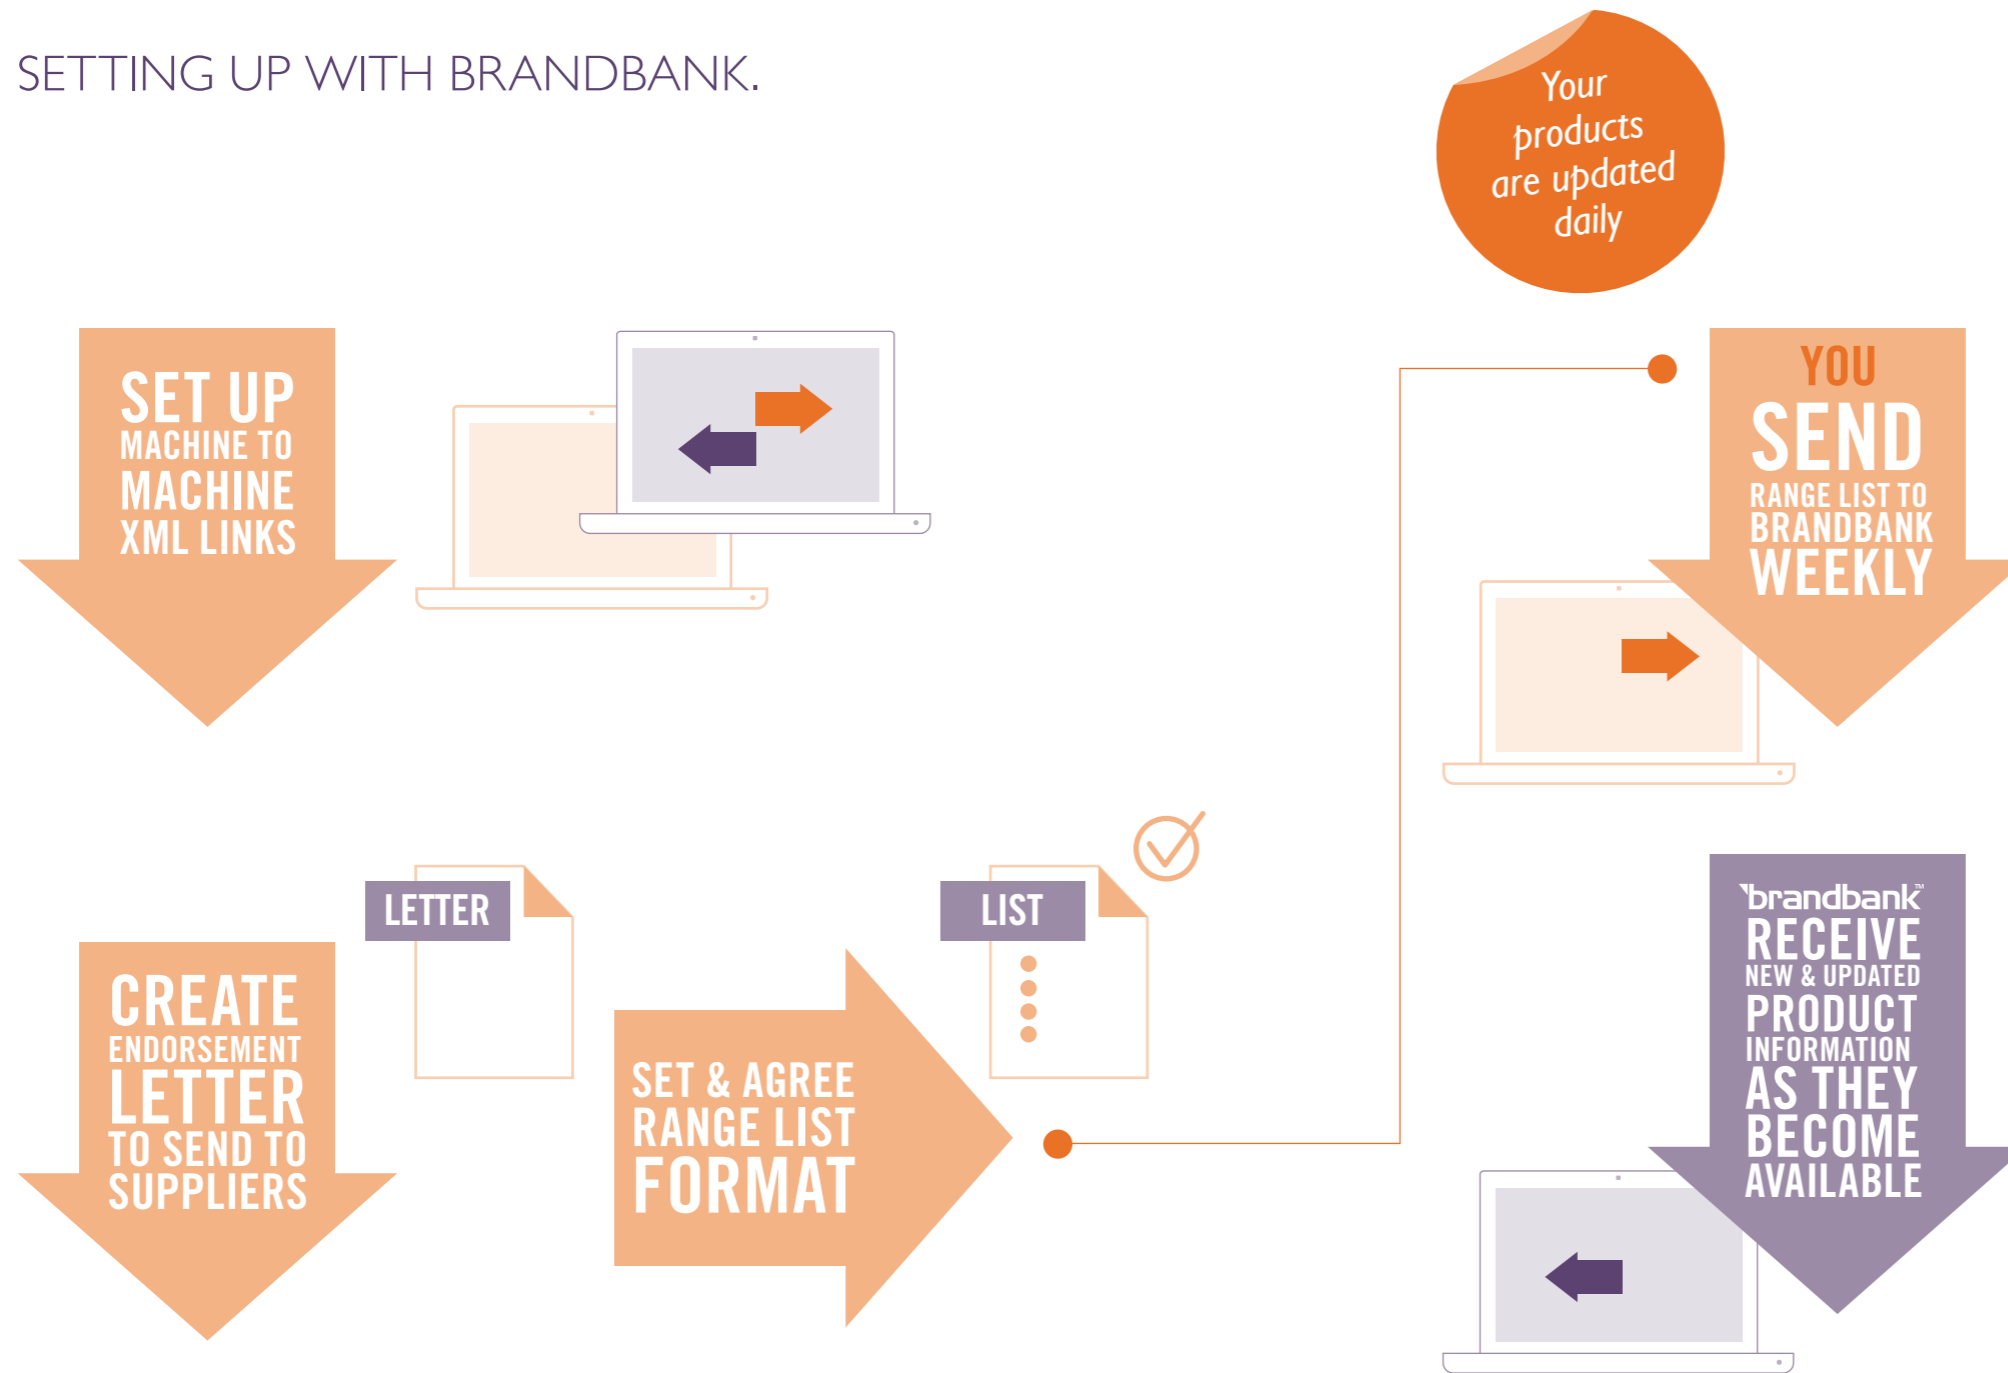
SETTING UP WITH BRANDBANK.

Your products are updated daily

SET UP MACHINE TO MACHINE XML LINKS

YOU SEND RANGE LIST TO BRANDBANK WEEKLY

LETTER

LIST

CREATE ENDORSEMENT LETTER TO SEND TO SUPPLIERS

SET & AGREE RANGE LIST FORMAT

brandbank™ RECEIVE NEW & UPDATED PRODUCT INFORMATION AS THEY BECOME AVAILABLE